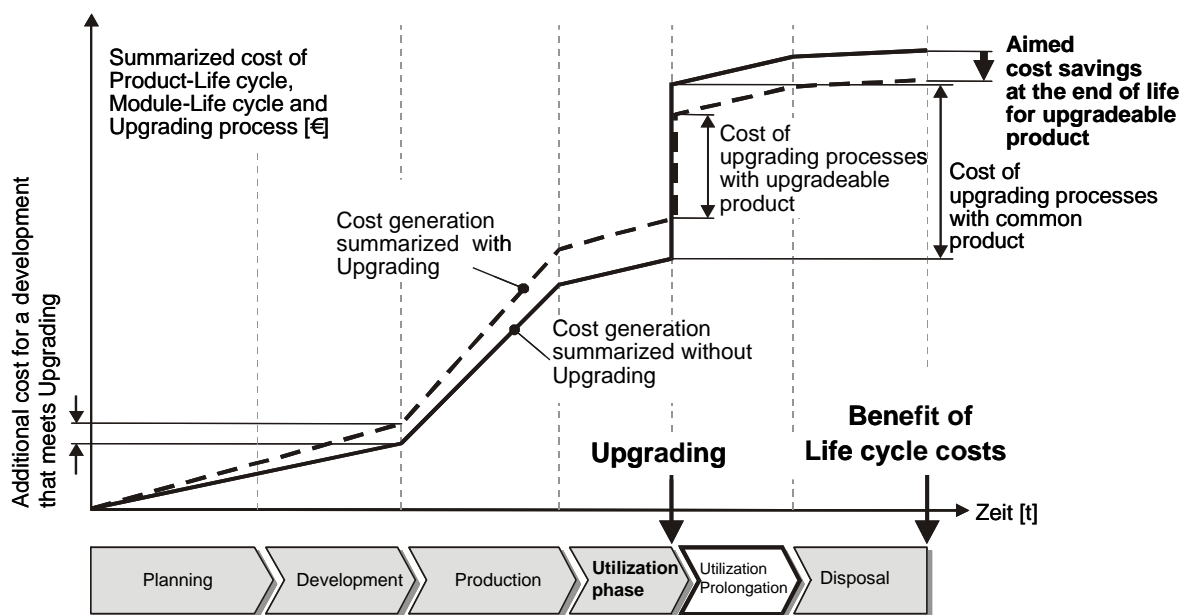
Summarized cost of Product-Life cycle, Module-Life cycle and Upgrading process [€]

Aimed cost savings at the end of life for upgradeable product

Cost of upgrading processes with upgradeable product

Cost of upgrading processes with common product

Cost generation summarized with Upgrading

Cost generation summarized without Upgrading

Additional cost for a development that meets Upgrading

Upgrading

Benefit of Life cycle costs

Zeit [t]

Planning

Development

Production

Utilization phase

Utilization Prolongation

Disposal